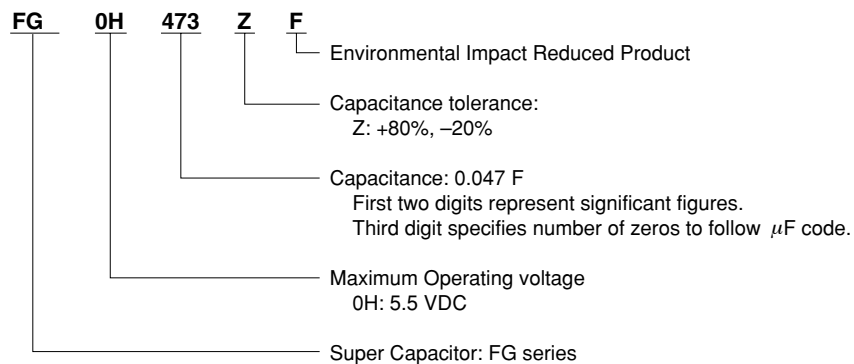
FG 0H 473 Z F

Environmental Impact Reduced Product

Capacitance tolerance:
Z: +80%, –20%

Capacitance: 0.047 F
First two digits represent significant figures.
Third digit specifies number of zeros to follow $\mu$F code.

Maximum Operating voltage
0H: 5.5 VDC

Super Capacitor: FG series